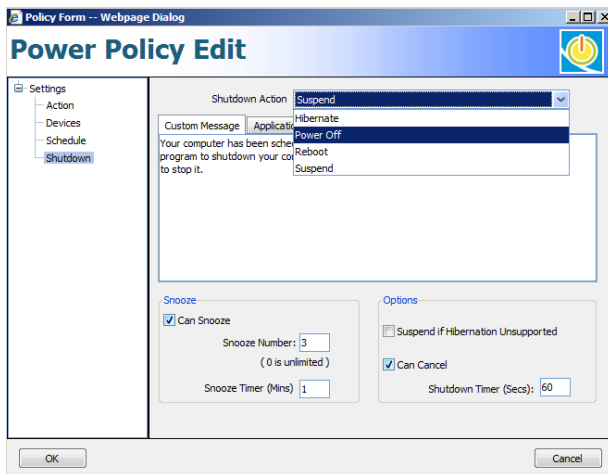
Policy Form -- Webpage Dialog

Power Policy Edit

Settings
Action
Devices
Schedule
Shutdown

Shutdown Action Suspend

Hibernate
Power Off
Reboot
Suspend

Custom Message Applicatio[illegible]

Your computer has been sche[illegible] program to shutdown your co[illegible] to stop it.

Snooze
Can Snooze
Snooze Number: 3
( 0 is unlimited )
Snooze Timer (Mins) 1

Options
Suspend if Hibernation Unsupported
Can Cancel
Shutdown Timer (Secs): 60

OK
Cancel